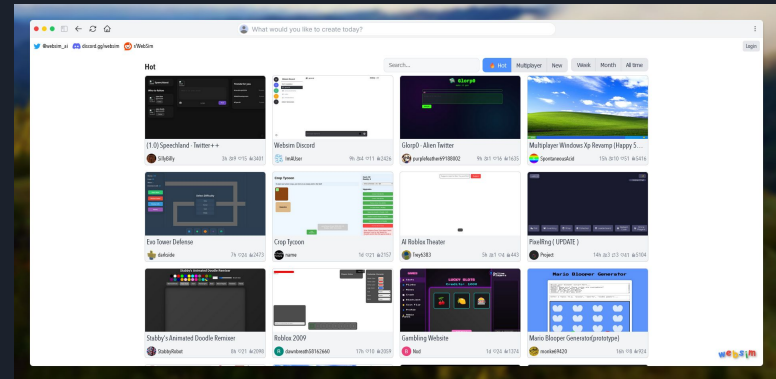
What would you like to create today?

@websim_ai discord.gg/websim r/WebSim

Login

Hot

Search...

Hot Multiplayer New Week Month All time

(1.0) Speechland - Twitter++
SillyBilly 3h 869 115 3431

Websim Discord
VoiAlban 9h 84 111 2426

Glorp0 - Alien Twitter
purpleNothen69108002 9h 81 116 1635

Multiplayer Windows Xp Rewamp (Happy 5...
SpontaneousAcid 15h 810 51 5416

Evo Tower Defense
darkside 7h 24 2473

Crop Tycoon
name 1d 21 2157

AI Roblox Theater
Trey6383 5h 1 14 443

PixelRing ( UPDATE )
Project 14h 3 3 41 5104

Stabby's Animated Doodle Remixer
StabbyRobot 8h 21 2090

Roblox 2009
daventbreath58162660 17h 10 2009

Gambling Website
Nod 1d 30 1374

Mario Blooper Generator(prototype)
mookie69420 16h 18 924

websim